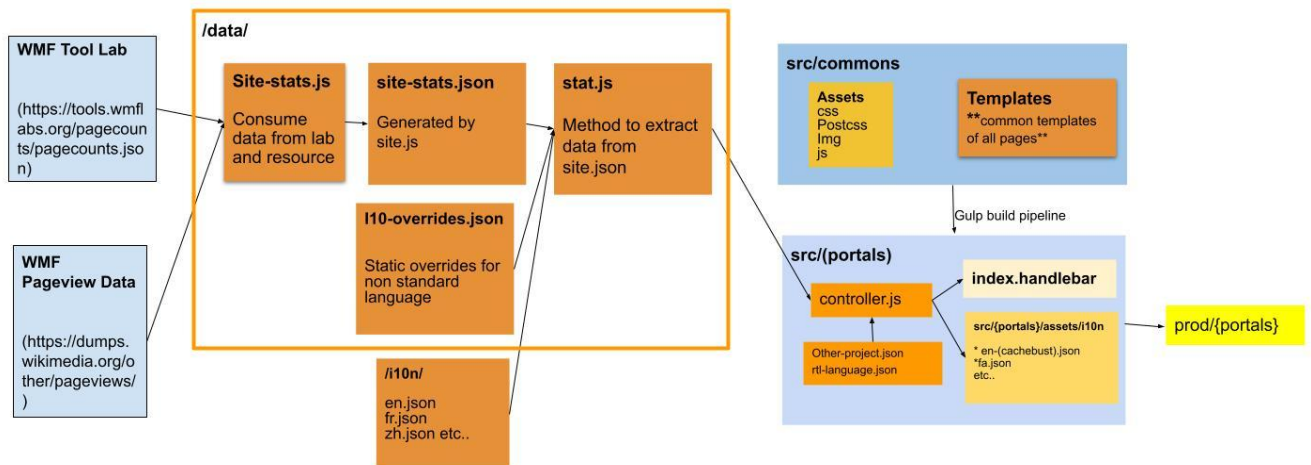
WMF Tool Lab

(https://tools.wmflabs.org/pagecounts/pagecounts.json)

WMF Pageview Data

(https://dumps.wikimedia.org/other/pageviews/)

/data/

Site-stats.js

Consume data from lab and resource

site-stats.json

Generated by site.js

stat.js

Method to extract data from site.json

l10-overrides.json

Static overrides for non standard language

/i10n/

en.json
fr.json
zh.json etc..

src/commons

Assets
css
Postcss
Img
js

Templates
**common templates of all pages**

Gulp build pipeline

src/(portals)

controller.js

index.handlebar

Other-project.json
rtl-language.json

src/{portals}/assets/i10n

* en-(cachebust).json
*fa.json
etc..

prod/{portals}